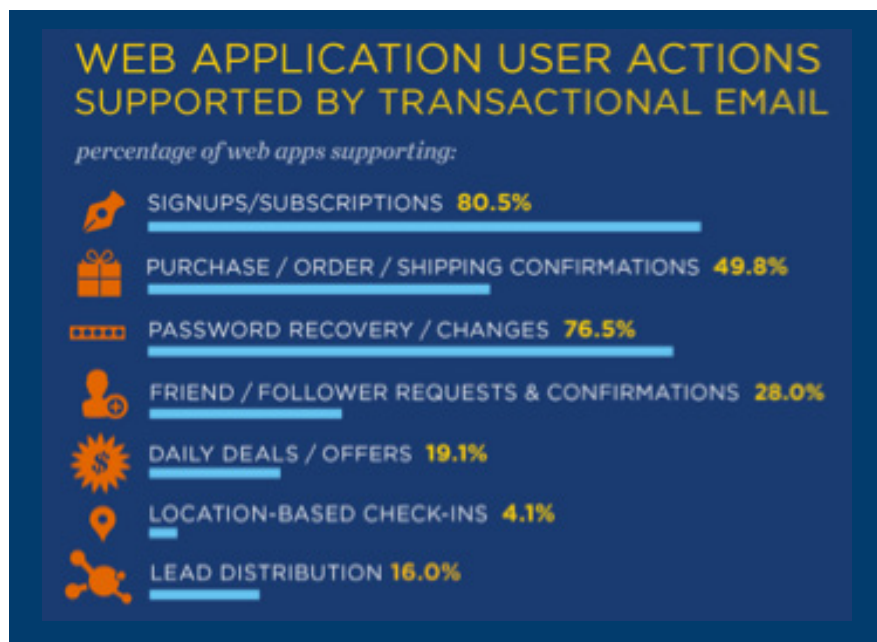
WEB APPLICATION USER ACTIONS
SUPPORTED BY TRANSACTIONAL EMAIL

percentage of web apps supporting:

SIGNUPS/SUBSCRIPTIONS 80.5%

PURCHASE / ORDER / SHIPPING CONFIRMATIONS 49.8%

PASSWORD RECOVERY / CHANGES 76.5%

FRIEND / FOLLOWER REQUESTS & CONFIRMATIONS 28.0%

DAILY DEALS / OFFERS 19.1%

LOCATION-BASED CHECK-INS 4.1%

LEAD DISTRIBUTION 16.0%